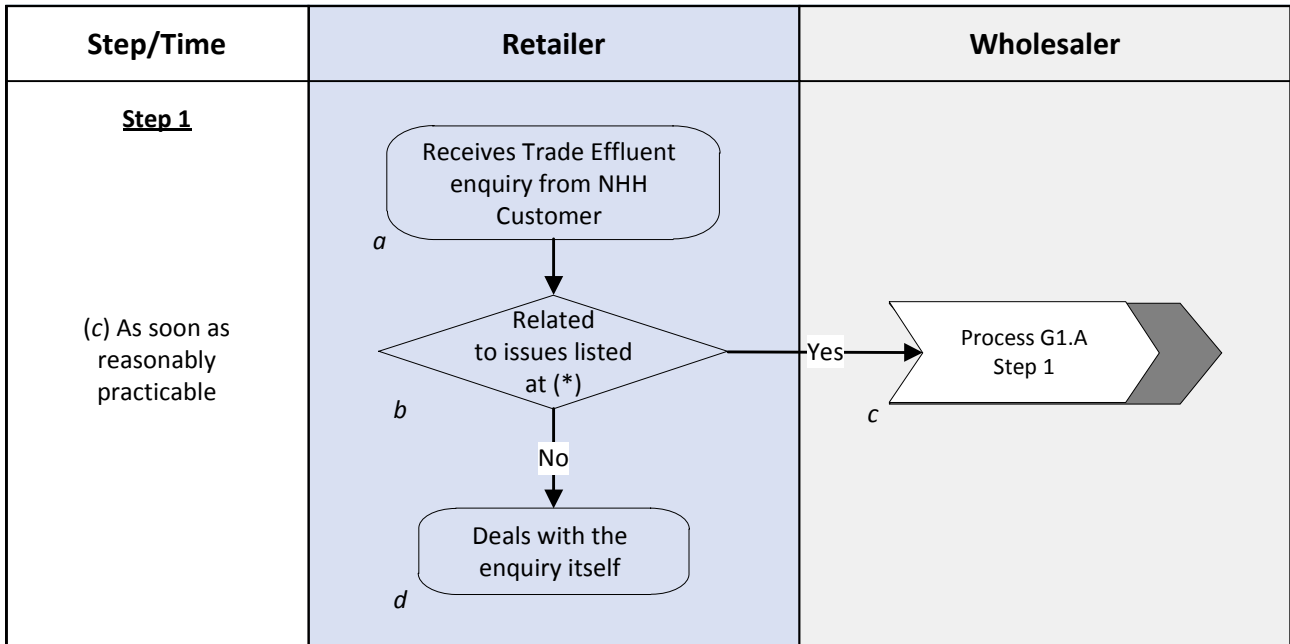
| Step/Time | Retailer | Wholesaler |
|---|---|---|
| Step 1<br><br>(*c*) As soon as reasonably practicable | Receives Trade Effluent enquiry from NHH Customer<br>*a*<br>Related to issues listed at (*)<br>*b*<br>Yes<br>No<br>Deals with the enquiry itself<br>*d* | Process G1.A Step 1<br>*c* |